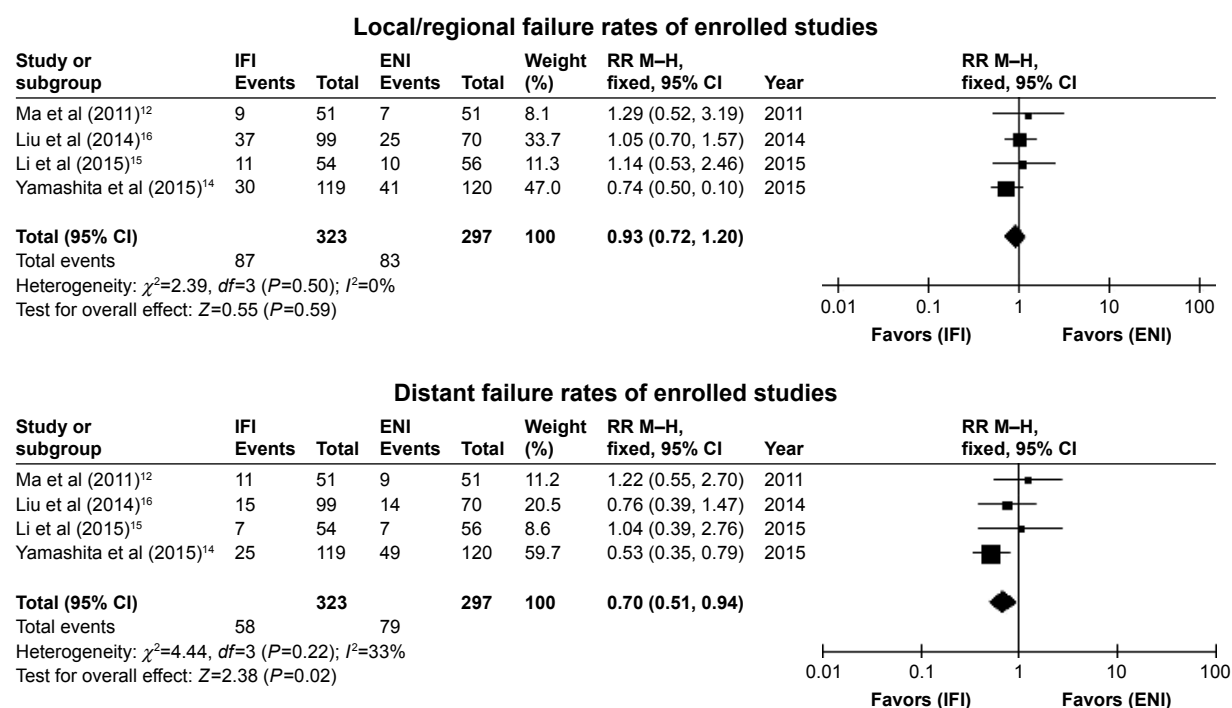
**Local/regional failure rates of enrolled studies**

| Study or subgroup | IFI Events | Total | ENI Events | Total | Weight (%) | RR M–H, fixed, 95% CI | Year |
|---|---|---|---|---|---|---|---|
| Ma et al (2011)$^{12}$ | 9 | 51 | 7 | 51 | 8.1 | 1.29 (0.52, 3.19) | 2011 |
| Liu et al (2014)$^{16}$ | 37 | 99 | 25 | 70 | 33.7 | 1.05 (0.70, 1.57) | 2014 |
| Li et al (2015)$^{15}$ | 11 | 54 | 10 | 56 | 11.3 | 1.14 (0.53, 2.46) | 2015 |
| Yamashita et al (2015)$^{14}$ | 30 | 119 | 41 | 120 | 47.0 | 0.74 (0.50, 0.10) | 2015 |
| **Total (95% CI)** | | **323** | | **297** | **100** | **0.93 (0.72, 1.20)** | |
| Total events | 87 | | 83 | | | | |

Heterogeneity: $\chi^2$=2.39, $df$=3 ($P$=0.50); $I^2$=0%
Test for overall effect: $Z$=0.55 ($P$=0.59)

RR M–H, fixed, 95% CI

0.01 0.1 1 10 100

Favors (IFI) Favors (ENI)

**Distant failure rates of enrolled studies**

| Study or subgroup | IFI Events | Total | ENI Events | Total | Weight (%) | RR M–H, fixed, 95% CI | Year |
|---|---|---|---|---|---|---|---|
| Ma et al (2011)$^{12}$ | 11 | 51 | 9 | 51 | 11.2 | 1.22 (0.55, 2.70) | 2011 |
| Liu et al (2014)$^{16}$ | 15 | 99 | 14 | 70 | 20.5 | 0.76 (0.39, 1.47) | 2014 |
| Li et al (2015)$^{15}$ | 7 | 54 | 7 | 56 | 8.6 | 1.04 (0.39, 2.76) | 2015 |
| Yamashita et al (2015)$^{14}$ | 25 | 119 | 49 | 120 | 59.7 | 0.53 (0.35, 0.79) | 2015 |
| **Total (95% CI)** | | **323** | | **297** | **100** | **0.70 (0.51, 0.94)** | |
| Total events | 58 | | 79 | | | | |

Heterogeneity: $\chi^2$=4.44, $df$=3 ($P$=0.22); $I^2$=33%
Test for overall effect: $Z$=2.38 ($P$=0.02)

RR M–H, fixed, 95% CI

0.01 0.1 1 10 100

Favors (IFI) Favors (ENI)